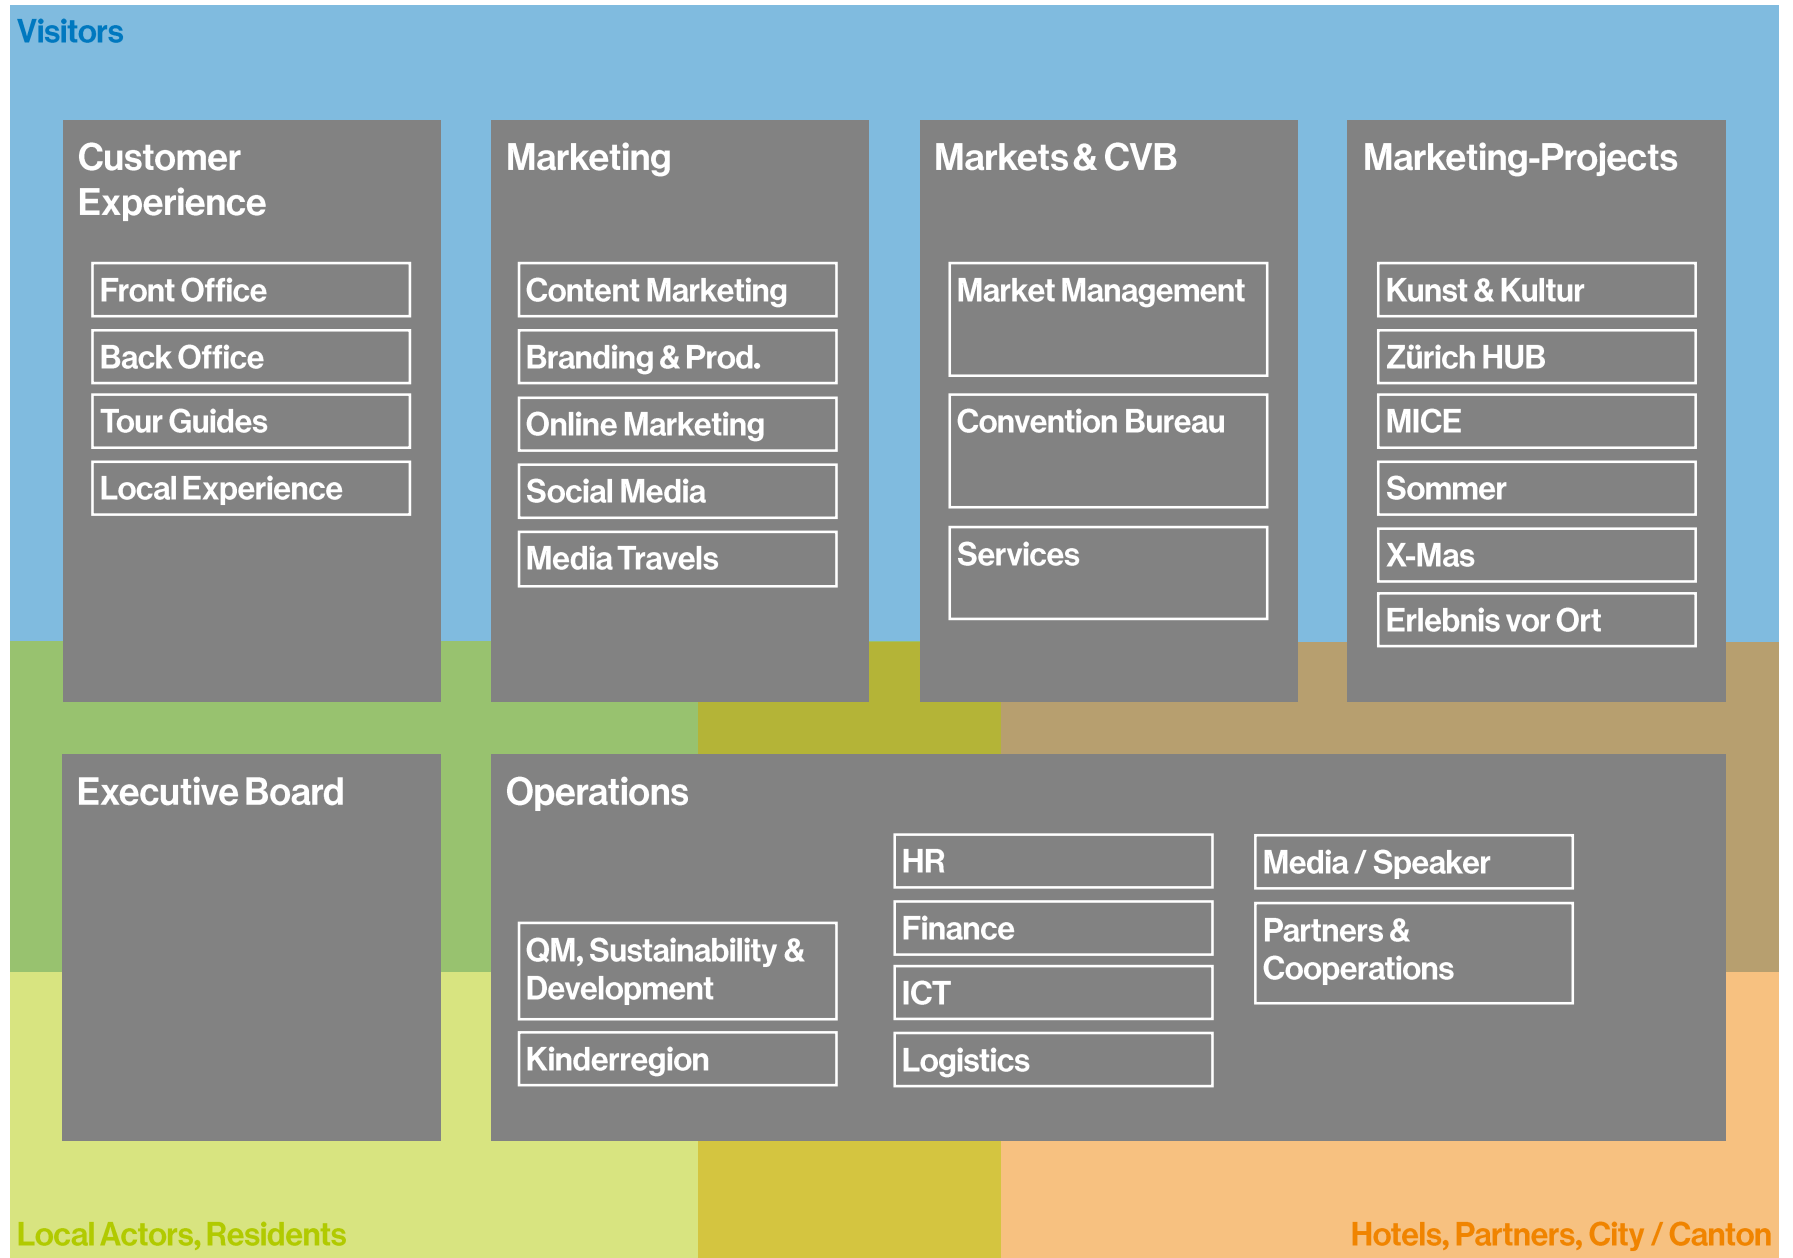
Visitors

Customer Experience

Front Office

Back Office

Tour Guides

Local Experience

Marketing

Content Marketing

Branding & Prod.

Online Marketing

Social Media

Media Travels

Markets & CVB

Market Management

Convention Bureau

Services

Marketing-Projects

Kunst & Kultur

Zürich HUB

MICE

Sommer

X-Mas

Erlebnis vor Ort

Executive Board

Operations

HR

Finance

ICT

Logistics

Media / Speaker

Partners & Cooperations

QM, Sustainability & Development

Kinderregion

Local Actors, Residents

Hotels, Partners, City / Canton